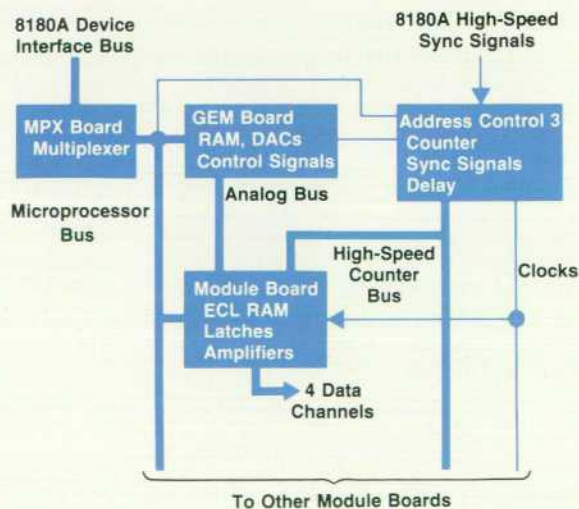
8180A Device Interface Bus

8180A High-Speed Sync Signals

MPX Board Multiplexer

GEM Board RAM, DACs Control Signals

Address Control 3 Counter Sync Signals Delay

Analog Bus

Microprocessor Bus

High-Speed Counter Bus

Clocks

Module Board ECL RAM Latches Amplifiers

4 Data Channels

To Other Module Boards